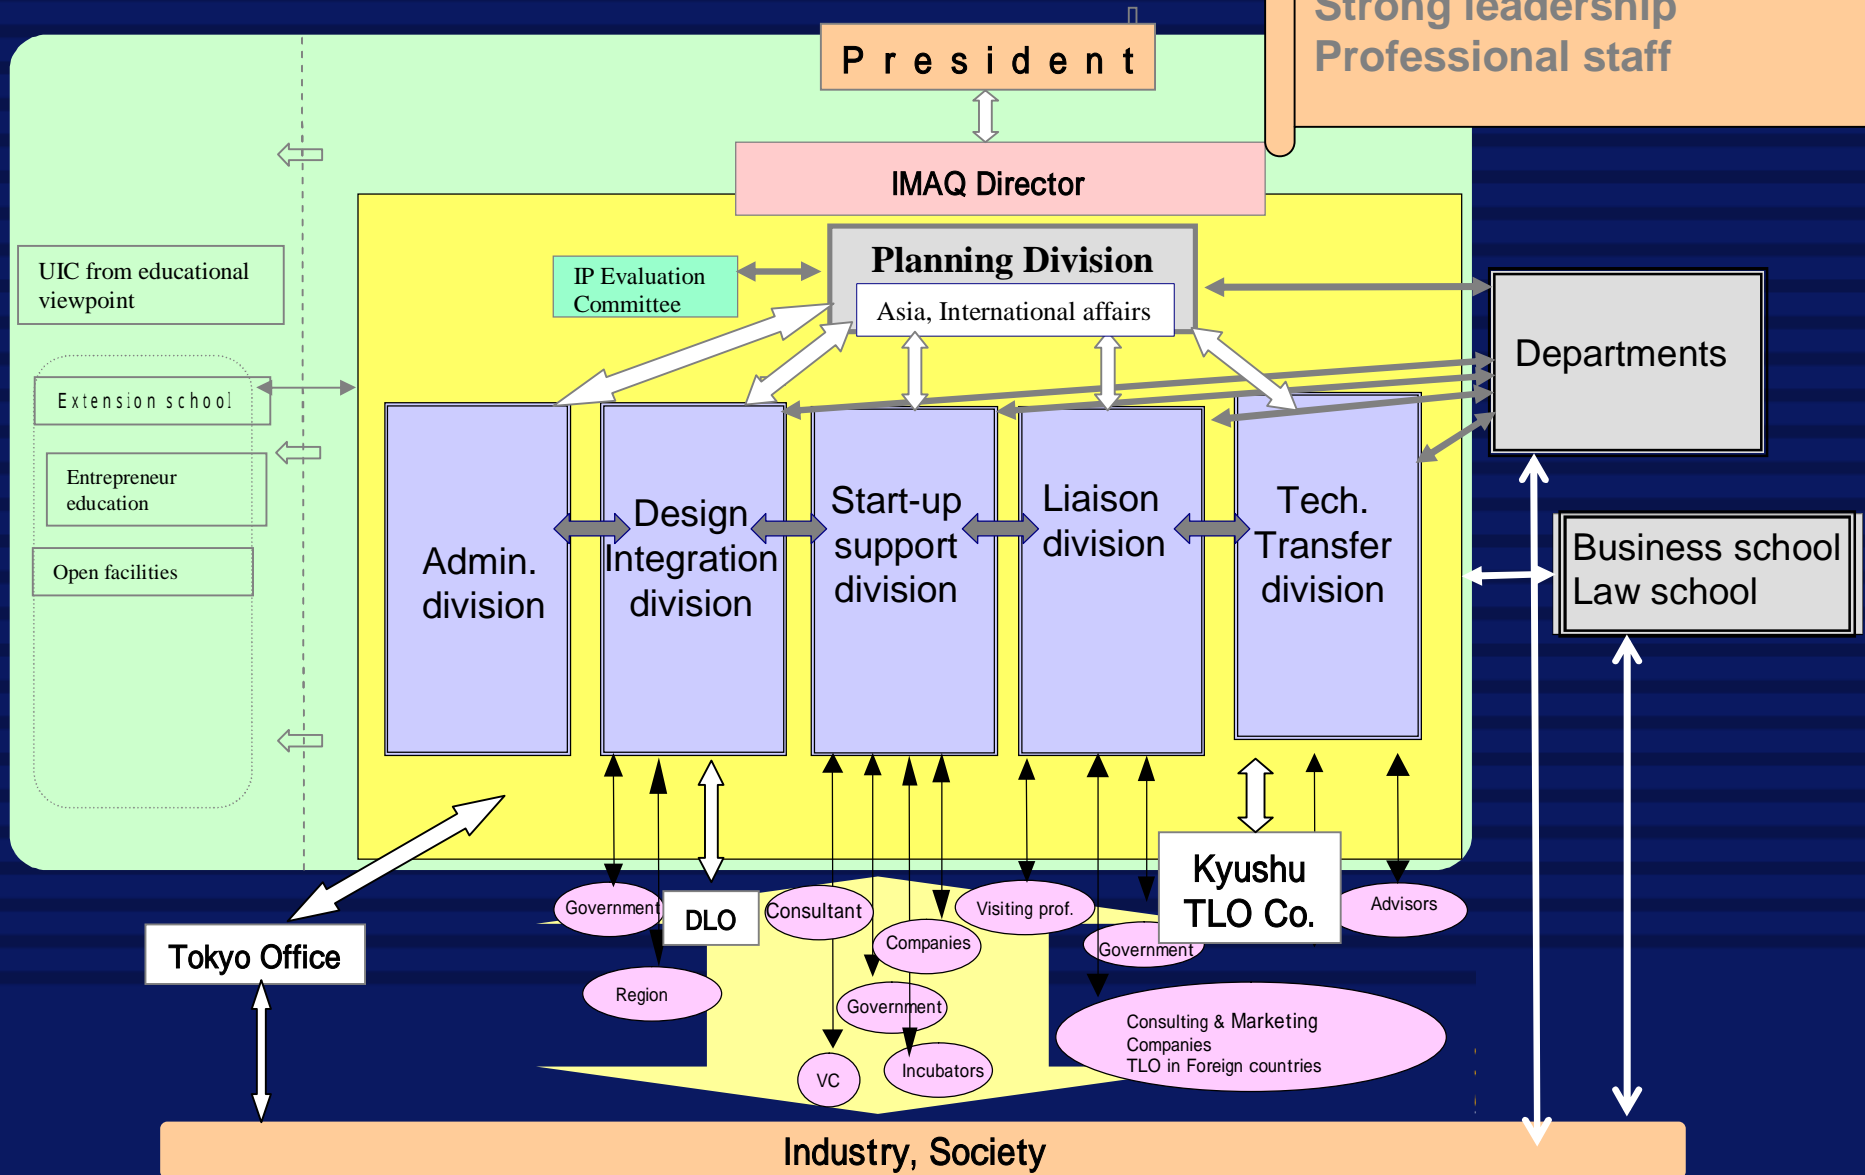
Strong leadership
Professional staff

President

IMAQ Director

UIC from educational viewpoint

IP Evaluation Committee

Planning Division
Asia, International affairs

Departments

Extension school

Entrepreneur education

Open facilities

Admin. division

Design Integration division

Start-up support division

Liaison division

Tech. Transfer division

Business school
Law school

Government

DLO

Consultant

Visiting prof.

Kyushu TLO Co.

Advisors

Tokyo Office

Companies

Government

Region

Government

Consulting & Marketing Companies
TLO in Foreign countries

VC

Incubators

Industry, Society